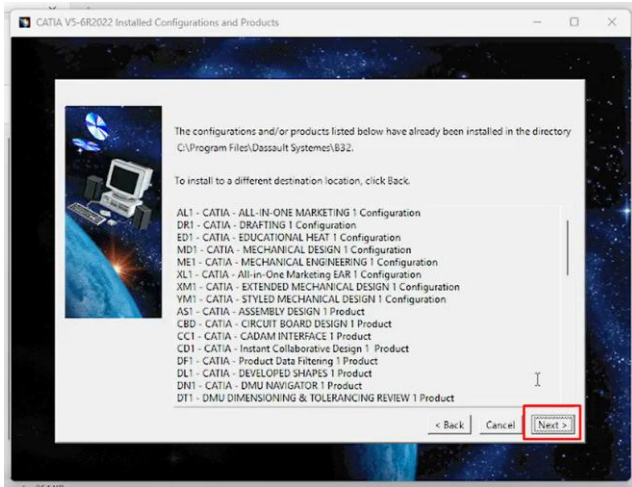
CATIA V5-6R2022 Installed Configurations and Products

The configurations and/or products listed below have already been installed in the directory C:\Program Files\Dassault Systemes\B32.

To install to a different destination location, click Back.

AL1 - CATIA - ALL-IN-ONE MARKETING 1 Configuration
DR1 - CATIA - DRAFTING 1 Configuration
ED1 - CATIA - EDUCATIONAL HEAT 1 Configuration
MD1 - CATIA - MECHANICAL DESIGN 1 Configuration
ME1 - CATIA - MECHANICAL ENGINEERING 1 Configuration
XL1 - CATIA - All-in-One Marketing EAR 1 Configuration
XM1 - CATIA - EXTENDED MECHANICAL DESIGN 1 Configuration
YM1 - CATIA - STYLED MECHANICAL DESIGN 1 Configuration
AS1 - CATIA - ASSEMBLY DESIGN 1 Product
CBD - CATIA - CIRCUIT BOARD DESIGN 1 Product
CC1 - CATIA - CADAM INTERFACE 1 Product
CD1 - CATIA - Instant Collaborative Design 1 Product
DF1 - CATIA - Product Data Filtering 1 Product
DL1 - CATIA - DEVELOPED SHAPES 1 Product
DN1 - CATIA - DMU NAVIGATOR 1 Product
DT1 - DMU DIMENSIONING & TOLERANCING REVIEW 1 Product

< Back Cancel Next >